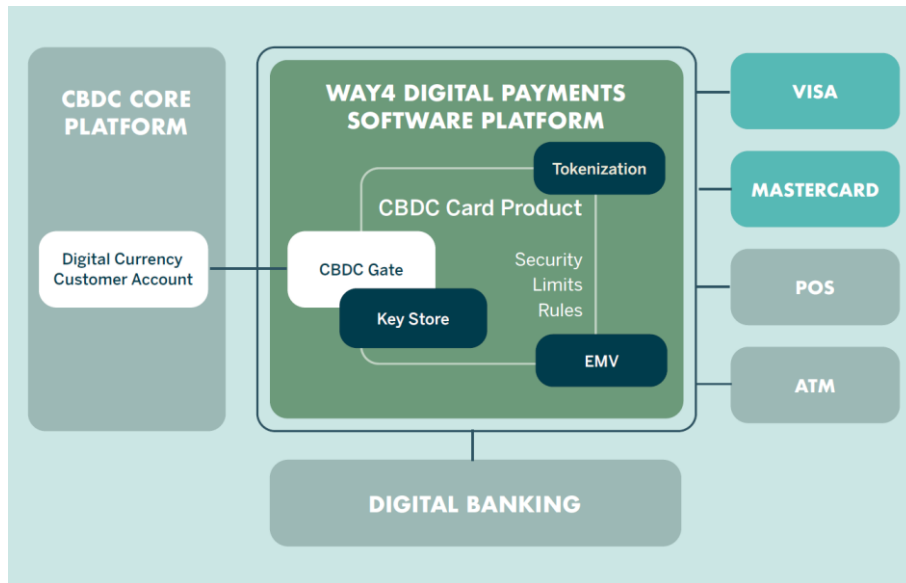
CBDC CORE PLATFORM

Digital Currency Customer Account

WAY4 DIGITAL PAYMENTS SOFTWARE PLATFORM

Tokenization

CBDC Card Product

CBDC Gate

Security
Limits
Rules

Key Store

EMV

VISA

MASTERCARD

POS

ATM

DIGITAL BANKING